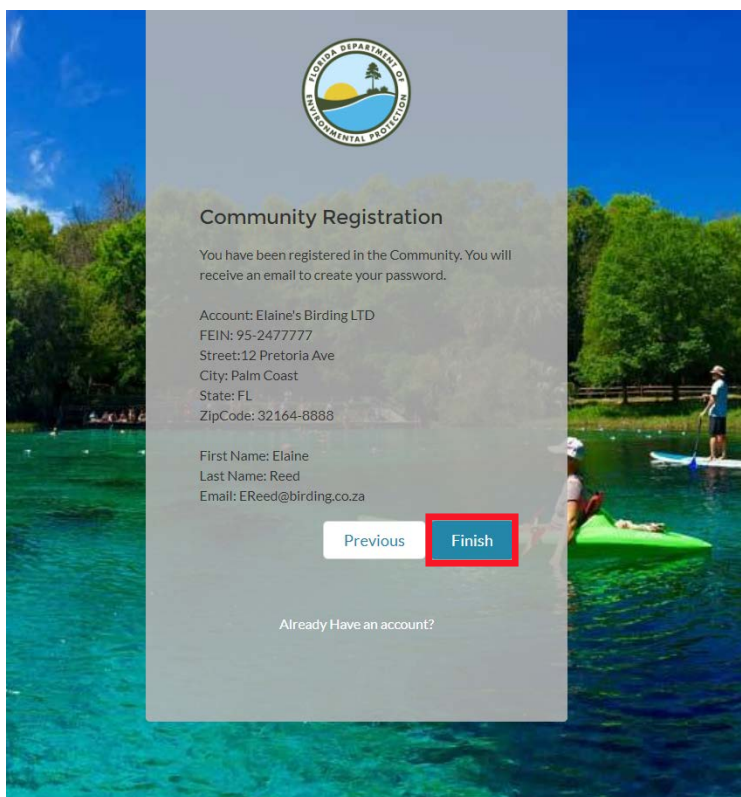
FLORIDA DEPARTMENT OF ENVIRONMENTAL PROTECTION

Community Registration

You have been registered in the Community. You will receive an email to create your password.

Account: Elaine's Birding LTD
FEIN: 95-2477777
Street:12 Pretoria Ave
City: Palm Coast
State: FL
ZipCode: 32164-8888

First Name: Elaine
Last Name: Reed
Email: EReed@birding.co.za

Previous

Finish

Already Have an account?